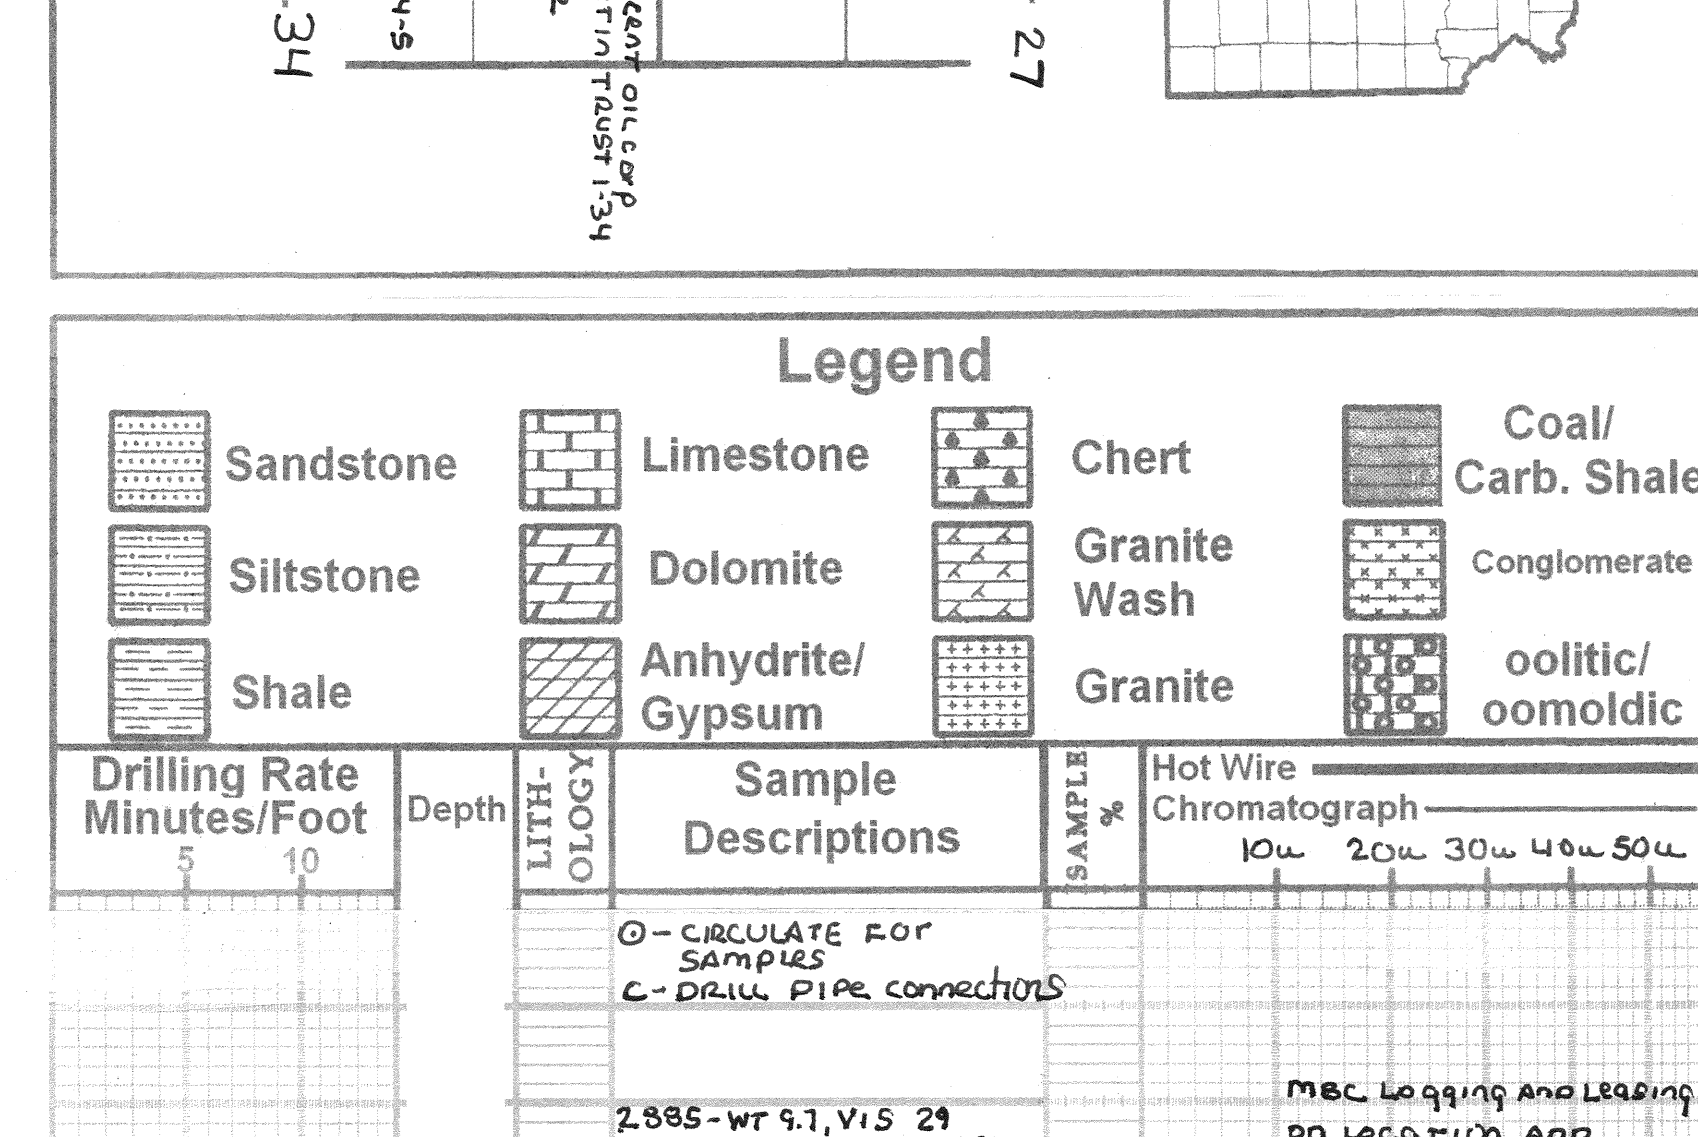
34
4-5
2
CENT OIL CORP
TIN TRUST 1-34
27

Legend

Sandstone
Limestone
Chert
Coal/ Carb. Shale

Siltstone
Dolomite
Granite Wash
Conglomerate

Shale
Anhydrite/ Gypsum
Granite
oolitic/ oomoldic

Drilling Rate Minutes/Foot
5 10
Depth
LITH-OLOGY
Sample Descriptions
SAMPLE %
Hot Wire
Chromatograph
10u 20u 30u 40u 50u

⊙ - CIRCULATE FOR SAMPLES
C - DRILL PIPE connections

2885 - WT 9.1, VIS 29

MBC Logging And Leasing
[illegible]